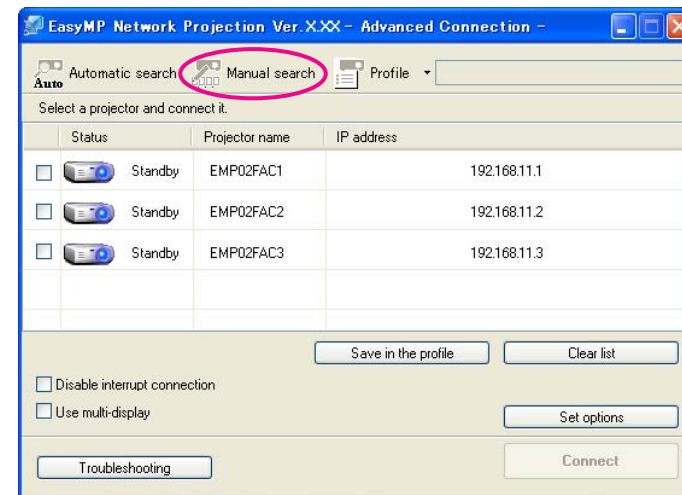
EasyMP Network Projection Ver.X.XX - Advanced Connection -

Auto Automatic search Manual search Profile

Select a projector and connect it.

| | Status | Projector name | IP address |
|---|---|---|---|
| ☐ | Standby | EMP02FAC1 | 192.168.11.1 |
| ☐ | Standby | EMP02FAC2 | 192.168.11.2 |
| ☐ | Standby | EMP02FAC3 | 192.168.11.3 |

Save in the profile

Clear list

Disable interrupt connection

Use multi-display

Set options

Troubleshooting

Connect